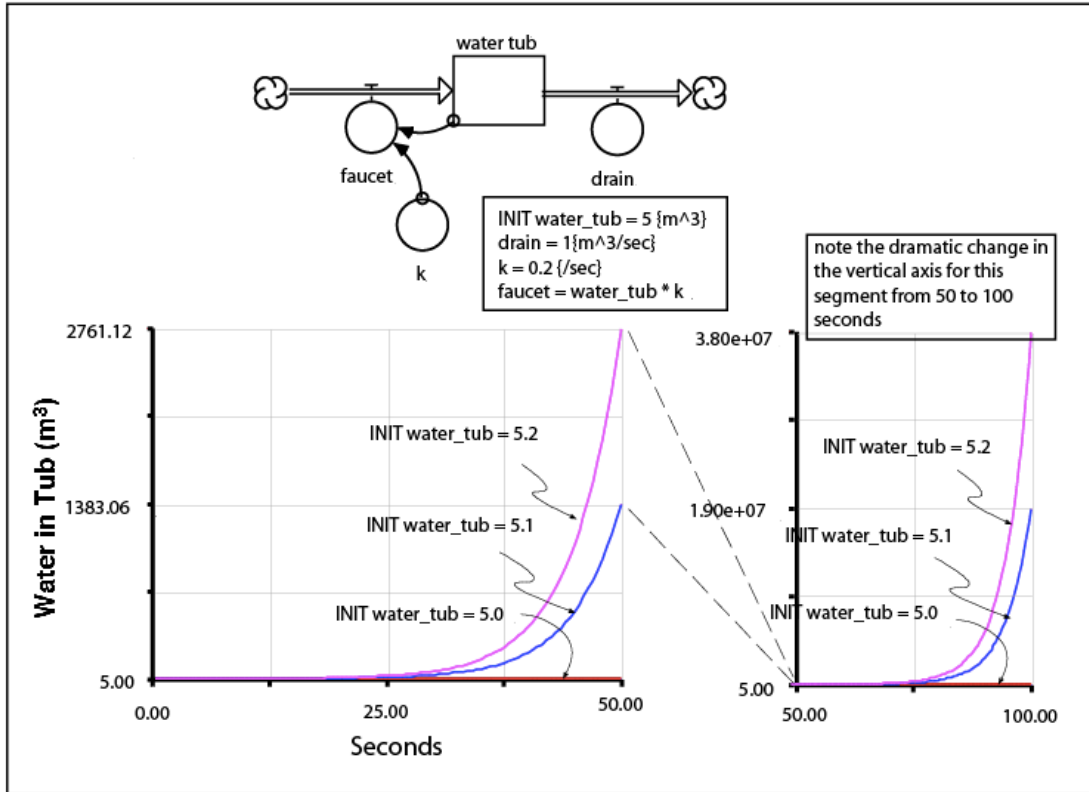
water tub

faucet

drain

k

INIT water_tub = 5 {m^3}
drain = 1{m^3/sec}
k = 0.2 {/sec}
faucet = water_tub * k

note the dramatic change in the vertical axis for this segment from 50 to 100 seconds

2761.12

1383.06

5.00

Water in Tub (m³)

INIT water_tub = 5.2

INIT water_tub = 5.1

INIT water_tub = 5.0

0.00

25.00

50.00

Seconds

3.80e+07

1.90e+07

5.00

INIT water_tub = 5.2

INIT water_tub = 5.1

INIT water_tub = 5.0

50.00

100.00